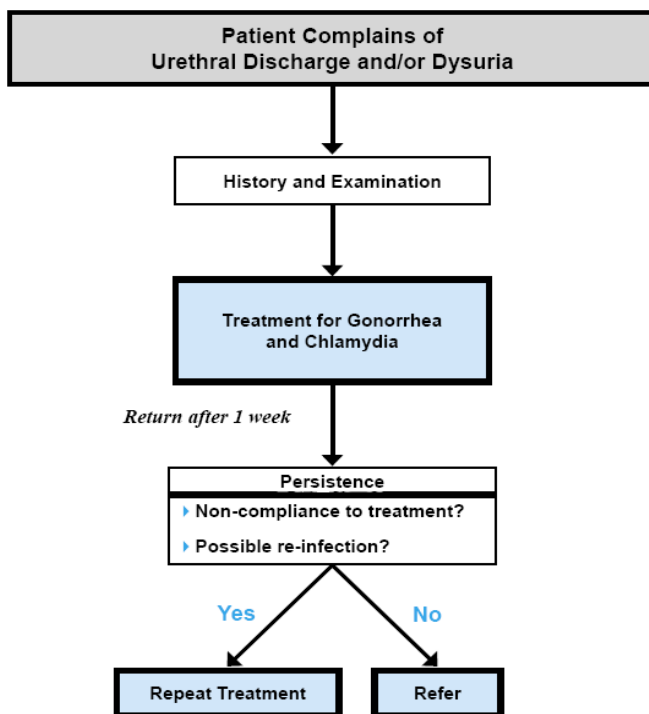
Patient Complains of
Urethral Discharge and/or Dysuria

History and Examination

Treatment for Gonorrhea
and Chlamydia

Return after 1 week

Persistence

Non-compliance to treatment?

Possible re-infection?

Yes

No

Repeat Treatment

Refer